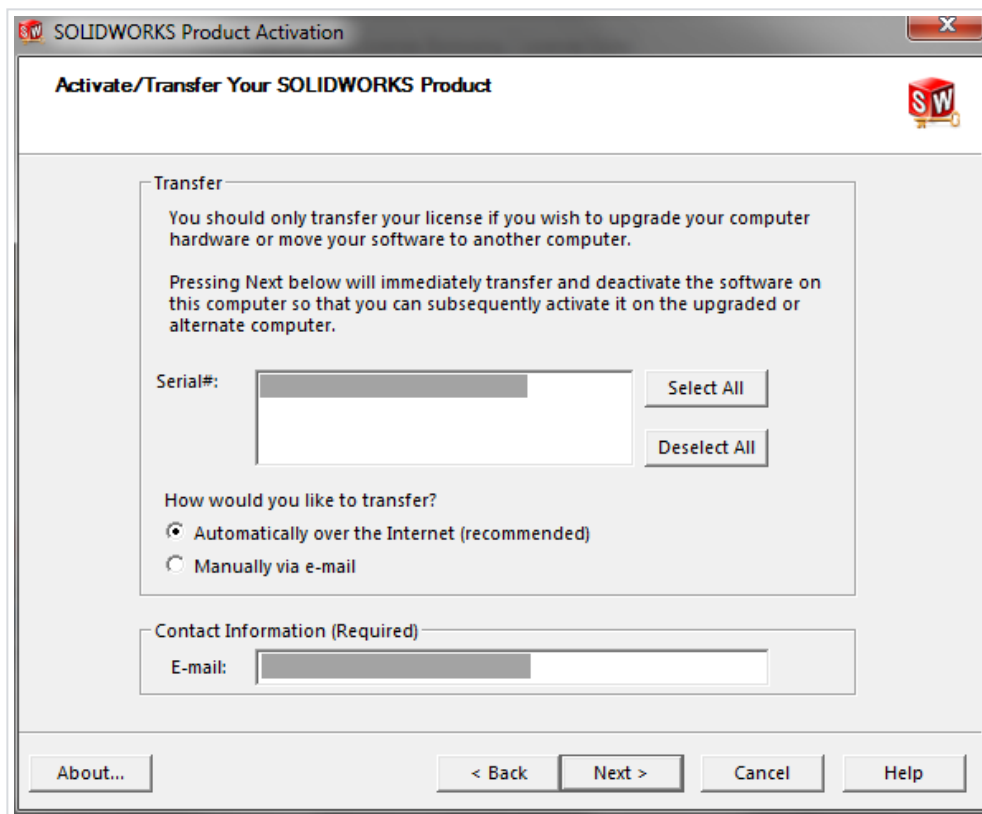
SOLIDWORKS Product Activation

Activate/Transfer Your SOLIDWORKS Product

Transfer

You should only transfer your license if you wish to upgrade your computer hardware or move your software to another computer.

Pressing Next below will immediately transfer and deactivate the software on this computer so that you can subsequently activate it on the upgraded or alternate computer.

Serial#:

Select All

Deselect All

How would you like to transfer?

Automatically over the Internet (recommended)

Manually via e-mail

Contact Information (Required)

E-mail:

About...

< Back

Next >

Cancel

Help